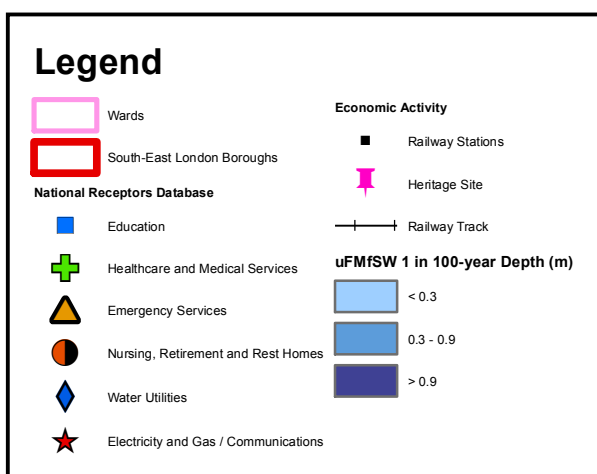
Legend

Wards

South-East London Boroughs

National Receptors Database

Education

Healthcare and Medical Services

Emergency Services

Nursing, Retirement and Rest Homes

Water Utilities

Electricity and Gas / Communications

Economic Activity

Railway Stations

Heritage Site

Railway Track

uFMfSW 1 in 100-year Depth (m)

< 0.3

0.3 - 0.9

> 0.9